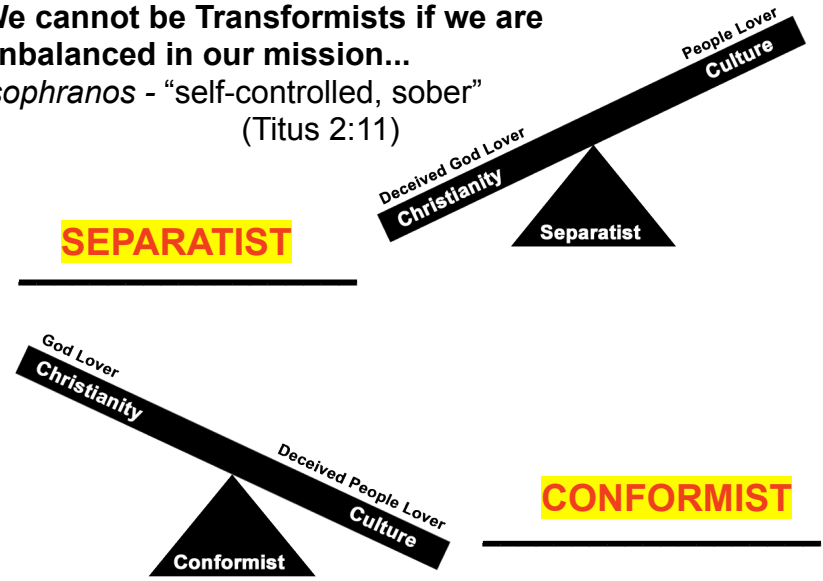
We cannot be Transformists if we are unbalanced in our mission...
sophranos - “self-controlled, sober” (Titus 2:11)

People Lover
Culture
Deceived God Lover
Christianity
Separatist

SEPARATIST

God Lover
Christianity
Deceived People Lover
Culture
Conformist

CONFORMIST